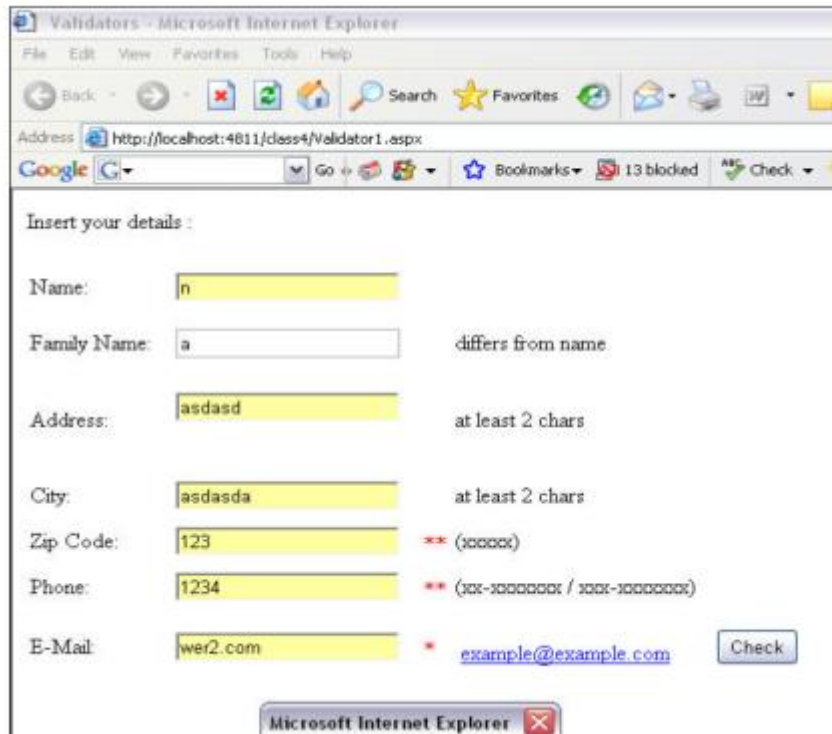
Validators - Microsoft Internet Explorer

File Edit View Favorites Tools Help

Back Search Favorites

Address http://localhost:4811/class4/Validator1.aspx

Google G- Go Bookmarks 13 blocked Check

Insert your details :

Name: n

Family Name: a differs from name

Address: asdasd at least 2 chars

City: asdasda at least 2 chars

Zip Code: 123 ** (xxxxx)

Phone: 1234 ** (xx-xxxxxxx / xxx-xxxxxxx)

E-Mail: wer2.com * example@example.com Check

Microsoft Internet Explorer